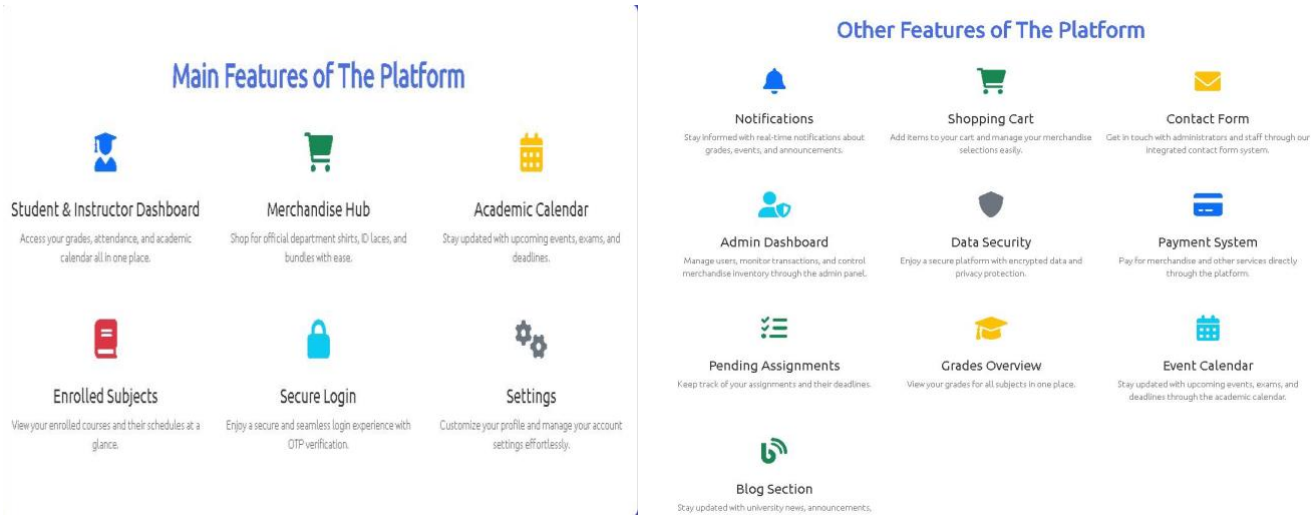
Main Features of The Platform

Student & Instructor Dashboard
Access your grades, attendance, and academic calendar all in one place.

Merchandise Hub
Shop for official department shirts, ID laces, and bundles with ease.

Academic Calendar
Stay updated with upcoming events, exams, and deadlines.

Enrolled Subjects
View your enrolled courses and their schedules at a glance.

Secure Login
Enjoy a secure and seamless login experience with OTP verification.

Settings
Customize your profile and manage your account settings effortlessly.

Other Features of The Platform

Notifications
Stay informed with real-time notifications about grades, events, and announcements.

Shopping Cart
Add items to your cart and manage your merchandise selections easily.

Contact Form
Get in touch with administrators and staff through our integrated contact form system.

Admin Dashboard
Manage users, monitor transactions, and control merchandise inventory through the admin panel.

Data Security
Enjoy a secure platform with encrypted data and privacy protection.

Payment System
Pay for merchandise and other services directly through the platform.

Pending Assignments
Keep track of your assignments and their deadlines.

Grades Overview
View your grades for all subjects in one place.

Event Calendar
Stay updated with upcoming events, exams, and deadlines through the academic calendar.

Blog Section
Stay updated with university news, announcements, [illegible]